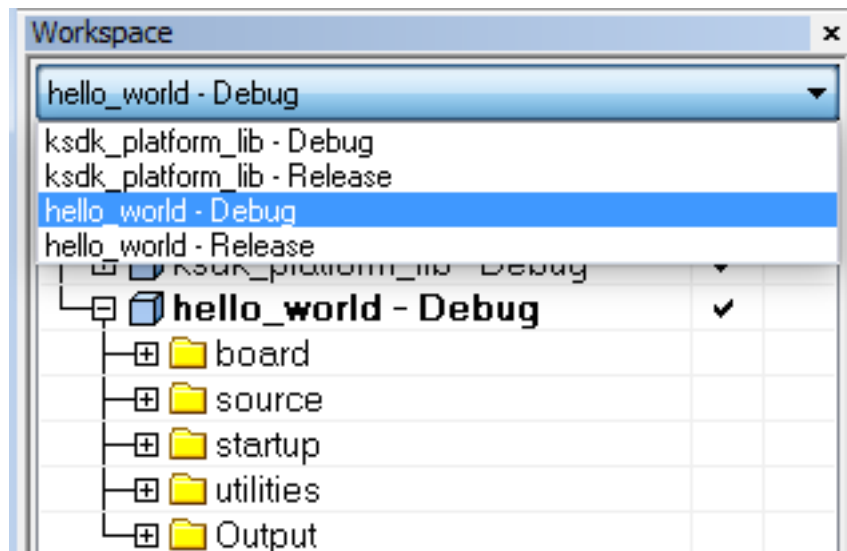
Workspace ×

hello_world - Debug

ksdk_platform_lib - Debug
ksdk_platform_lib - Release
hello_world - Debug
hello_world - Release

ksdk_platform_lib - Debug
hello_world - Debug ✔
board
source
startup
utilities
Output